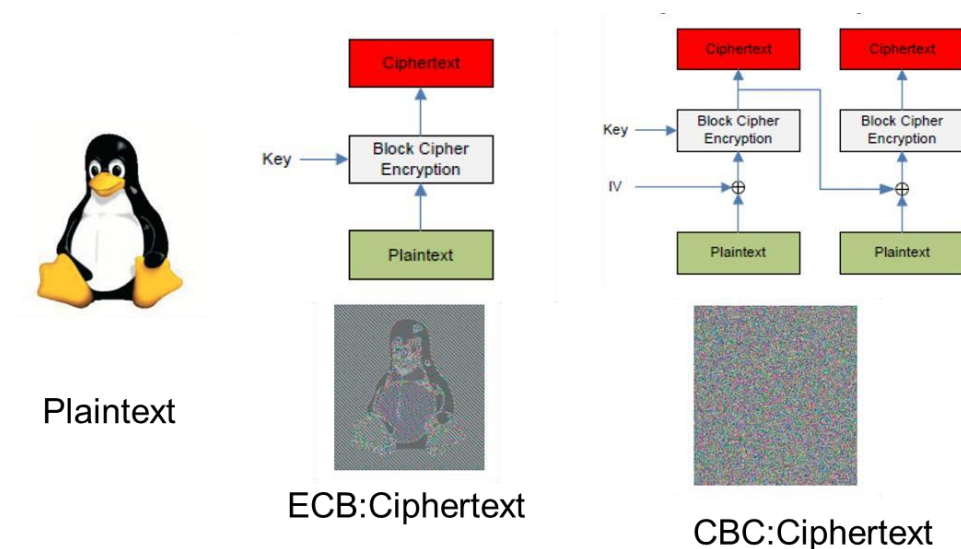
Ciphertext

Key

Block Cipher Encryption

Plaintext

Ciphertext

Ciphertext

Key

Block Cipher Encryption

Block Cipher Encryption

IV

$\oplus$

$\oplus$

Plaintext

Plaintext

Plaintext

ECB:Ciphertext

CBC:Ciphertext